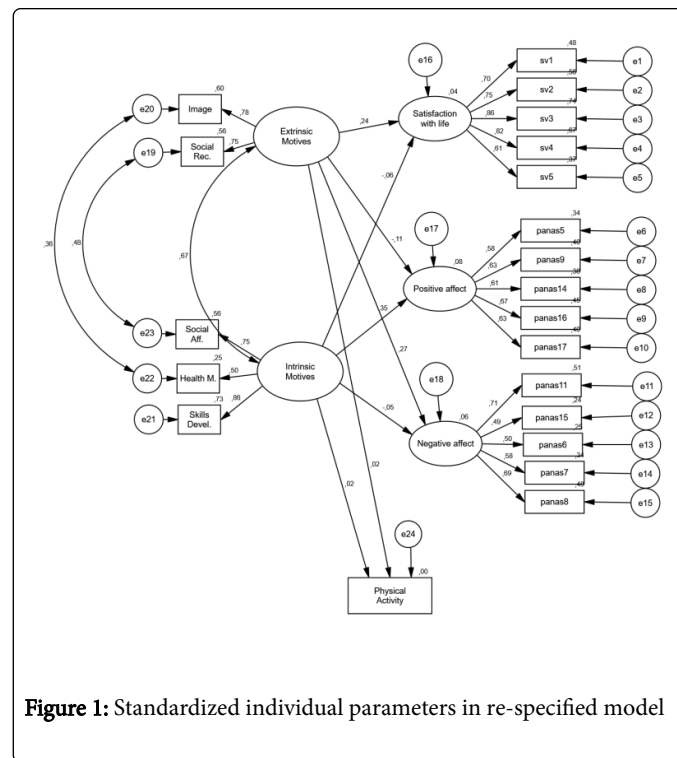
e16

,04

Satisfaction with life

,70
,75
,86
,82
,61

sv1 ,48
sv2 ,56
sv3 ,74
sv4 ,67
sv5 ,37

e1
e2
e3
e4
e5

e20
e19

Image ,60
,78
Social Rec. ,56
,75

Extrinsic Motives

,24

-,06

,11

e17

,08

Positive affect

,58
,63
,61
,67
,63

panas5 ,34
panas9 ,40
panas14 ,38
panas16 ,45
panas17 ,40

e6
e7
e8
e9
e10

,36
,48
,67

,35

,27

e23
Social Aff. ,56
,75

e22
Health M. ,25
,50

e21
Skills Devel. ,73
,86

Intrinsic Motives

e18

,05

,06

Negative affect

,71
,49
,50
,58
,69

panas11 ,51
panas15 ,24
panas6 ,25
panas7 ,34
panas8 ,48

e11
e12
e13
e14
e15

,02
,02

e24

,00

Physical Activity

Figure 1: Standardized individual parameters in re-specified model